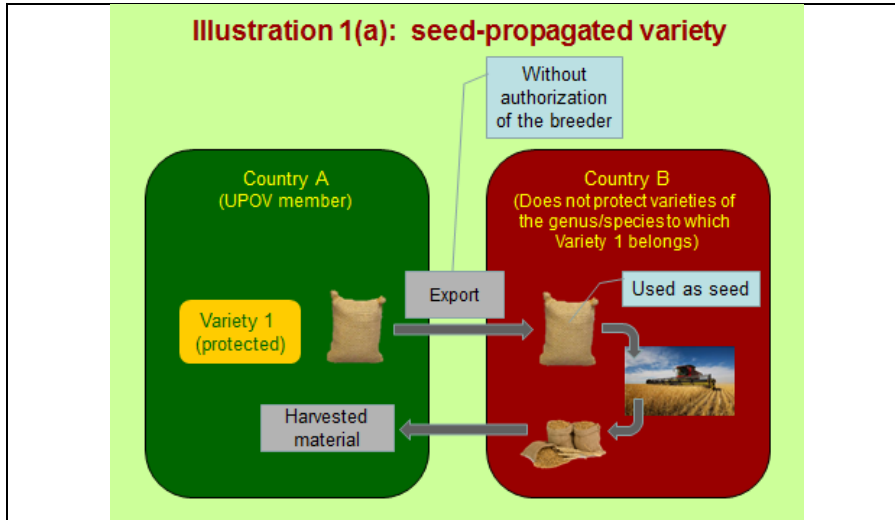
Illustration 1(a): seed-propagated variety

Without authorization of the breeder

Country A
(UPOV member)

Country B
(Does not protect varieties of the genus/species to which Variety 1 belongs)

Export

Used as seed

Variety 1
(protected)

Harvested material